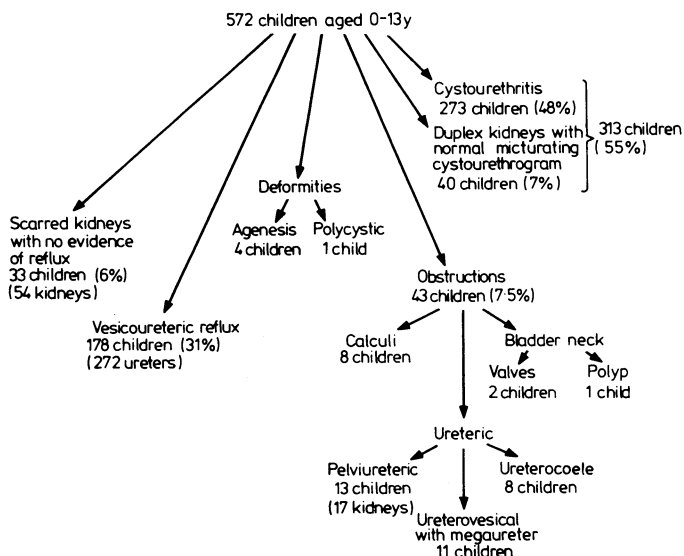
572 children aged 0-13y

Cystourethritis
273 children (48%)

Duplex kidneys with normal micturating cystourethrogram
40 children (7%)

313 children
(55%)

Deformities

Agenesis
4 children

Polycystic
1 child

Scarred kidneys with no evidence of reflux
33 children (6%)
(54 kidneys)

Vesicoureteric reflux
178 children (31%)
(272 ureters)

Obstructions
43 children (7·5%)

Calculi
8 children

Bladder neck

Valves
2 children

Polyp
1 child

Ureteric

Pelviureteric
13 children
(17 kidneys)

Ureterocoele
8 children

Ureterovesical with megaureter
11 children